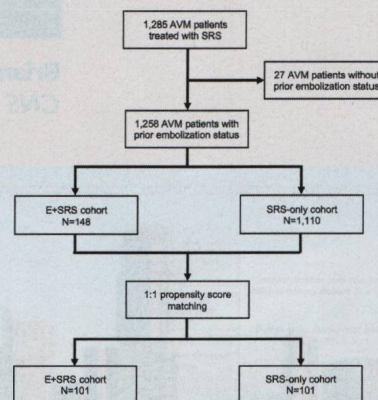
1,285 AVM patients treated with SRS

27 AVM patients without prior embolization status

1,258 AVM patients with prior embolization status

E+SRS cohort
N=148

SRS-only cohort
N=1,110

1:1 propensity score matching

E+SRS cohort
N=101

SRS-only cohort
N=101